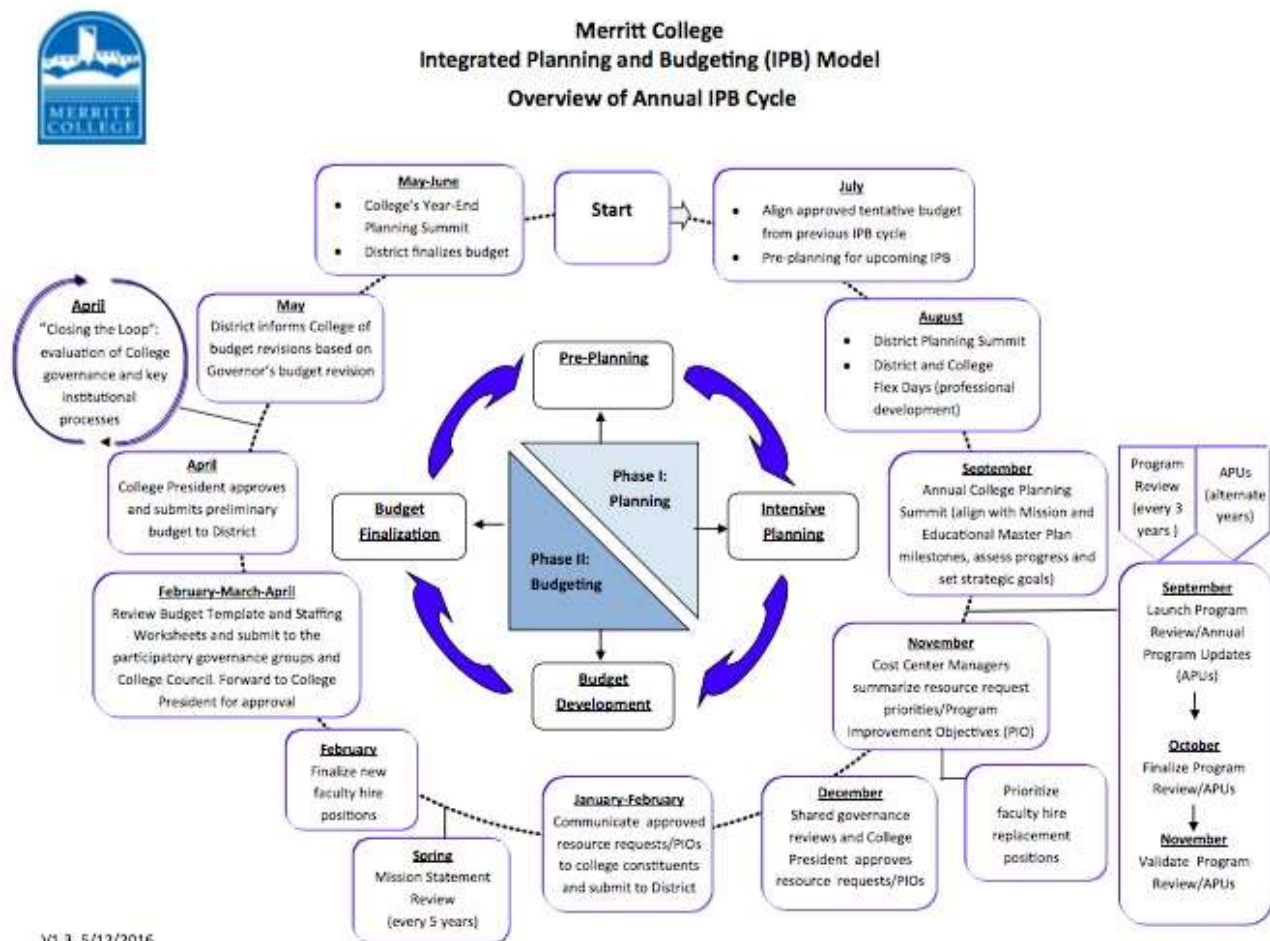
MERRITT COLLEGE

Merritt College
Integrated Planning and Budgeting (IPB) Model
Overview of Annual IPB Cycle

Start

July
- Align approved tentative budget from previous IPB cycle
- Pre-planning for upcoming IPB

August
- District Planning Summit
- District and College Flex Days (professional development)

September
Annual College Planning Summit (align with Mission and Educational Master Plan milestones, assess progress and set strategic goals)

Program Review (every 3 years )

APUs (alternate years)

September
Launch Program Review/Annual Program Updates (APUs)

October
Finalize Program Review/APUs

November
Validate Program Review/APUs

November
Cost Center Managers summarize resource request priorities/Program Improvement Objectives (PIO)

Prioritize faculty hire replacement positions

December
Shared governance reviews and College President approves resource requests/PIOs

January-February
Communicate approved resource requests/PIOs to college constituents and submit to District

Spring
Mission Statement Review (every 5 years)

February
Finalize new faculty hire positions

February-March-April
Review Budget Template and Staffing Worksheets and submit to the participatory governance groups and College Council. Forward to College President for approval

April
College President approves and submits preliminary budget to District

April
"Closing the Loop": evaluation of College governance and key institutional processes

May
District informs College of budget revisions based on Governor's budget revision

May-June
- College's Year-End Planning Summit
- District finalizes budget

Pre-Planning

Intensive Planning

Budget Development

Budget Finalization

Phase I: Planning

Phase II: Budgeting

V1.3 5/12/2016